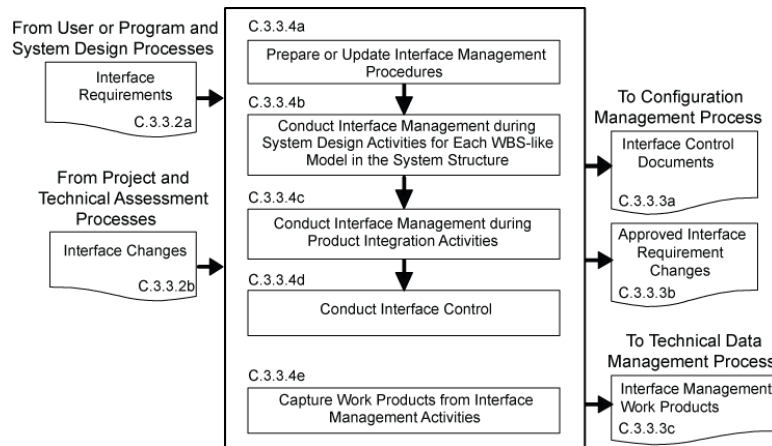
From User or Program and System Design Processes

Interface Requirements

C.3.3.2a

From Project and Technical Assessment Processes

Interface Changes

C.3.3.2b

C.3.3.4a

Prepare or Update Interface Management Procedures

C.3.3.4b

Conduct Interface Management during System Design Activities for Each WBS-like Model in the System Structure

C.3.3.4c

Conduct Interface Management during Product Integration Activities

C.3.3.4d

Conduct Interface Control

C.3.3.4e

Capture Work Products from Interface Management Activities

To Configuration Management Process

Interface Control Documents

C.3.3.3a

Approved Interface Requirement Changes

C.3.3.3b

To Technical Data Management Process

Interface Management Work Products

C.3.3.3c